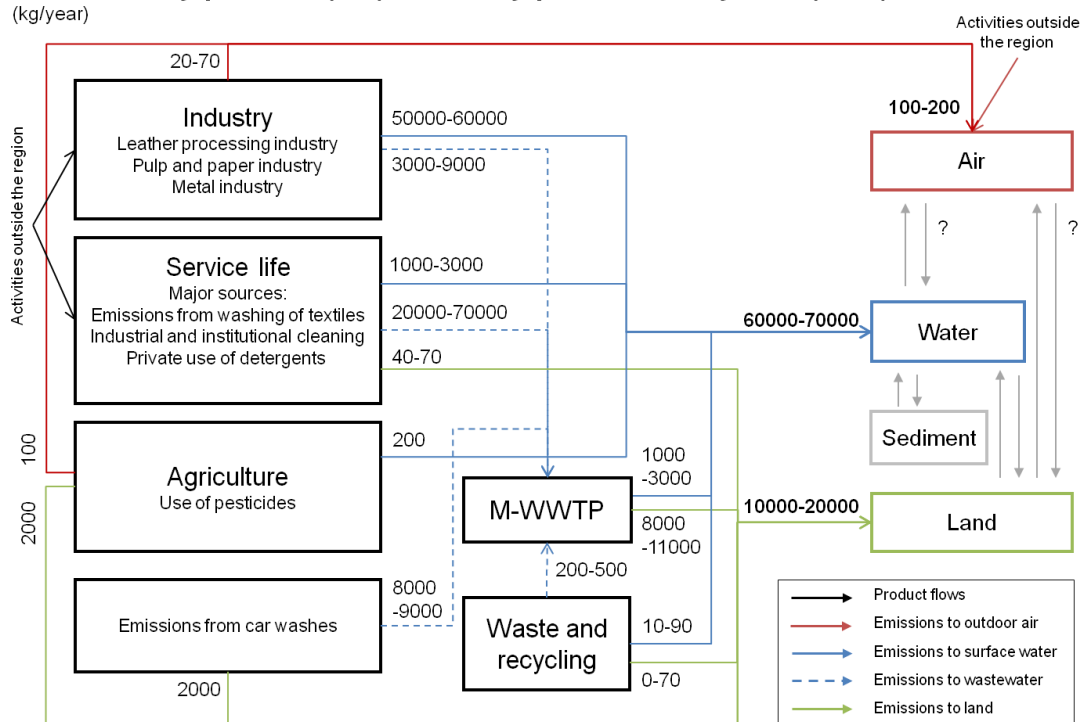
(kg/year)

Activities outside the region

20-70

Industry
Leather processing industry
Pulp and paper industry
Metal industry

50000-60000

3000-9000

100-200

Air

Activities outside the region

Service life
Major sources:
Emissions from washing of textiles
Industrial and institutional cleaning
Private use of detergents

1000-3000

20000-70000

40-70

?

?

60000-70000

Water

Sediment

100

Agriculture
Use of pesticides

200

1000
-3000

M-WWTP

8000
-11000

10000-20000

Land

2000

Emissions from car washes

8000
-9000

200-500

Waste and recycling

10-90

0-70

2000

Product flows
Emissions to outdoor air
Emissions to surface water
Emissions to wastewater
Emissions to land